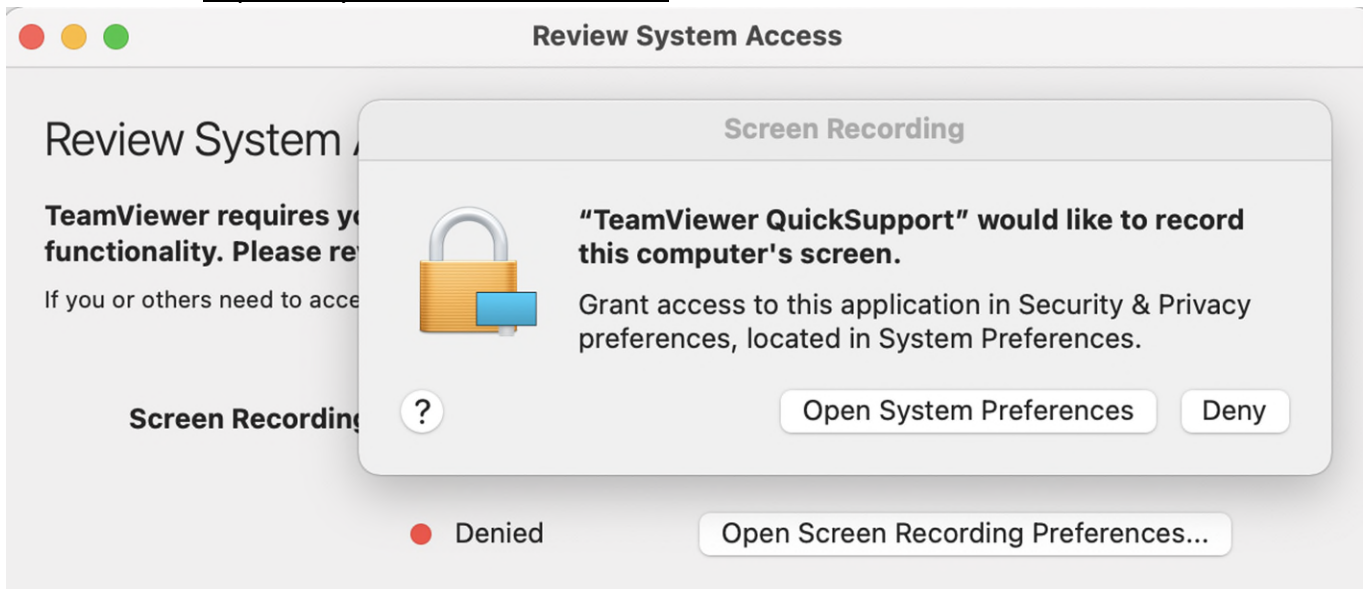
Review System Access

Review System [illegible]

TeamViewer requires yo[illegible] functionality. Please re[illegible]

If you or others need to acce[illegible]

Screen Recording

Screen Recording

"TeamViewer QuickSupport" would like to record this computer's screen.

Grant access to this application in Security & Privacy preferences, located in System Preferences.

?

Open System Preferences

Deny

Denied

Open Screen Recording Preferences...